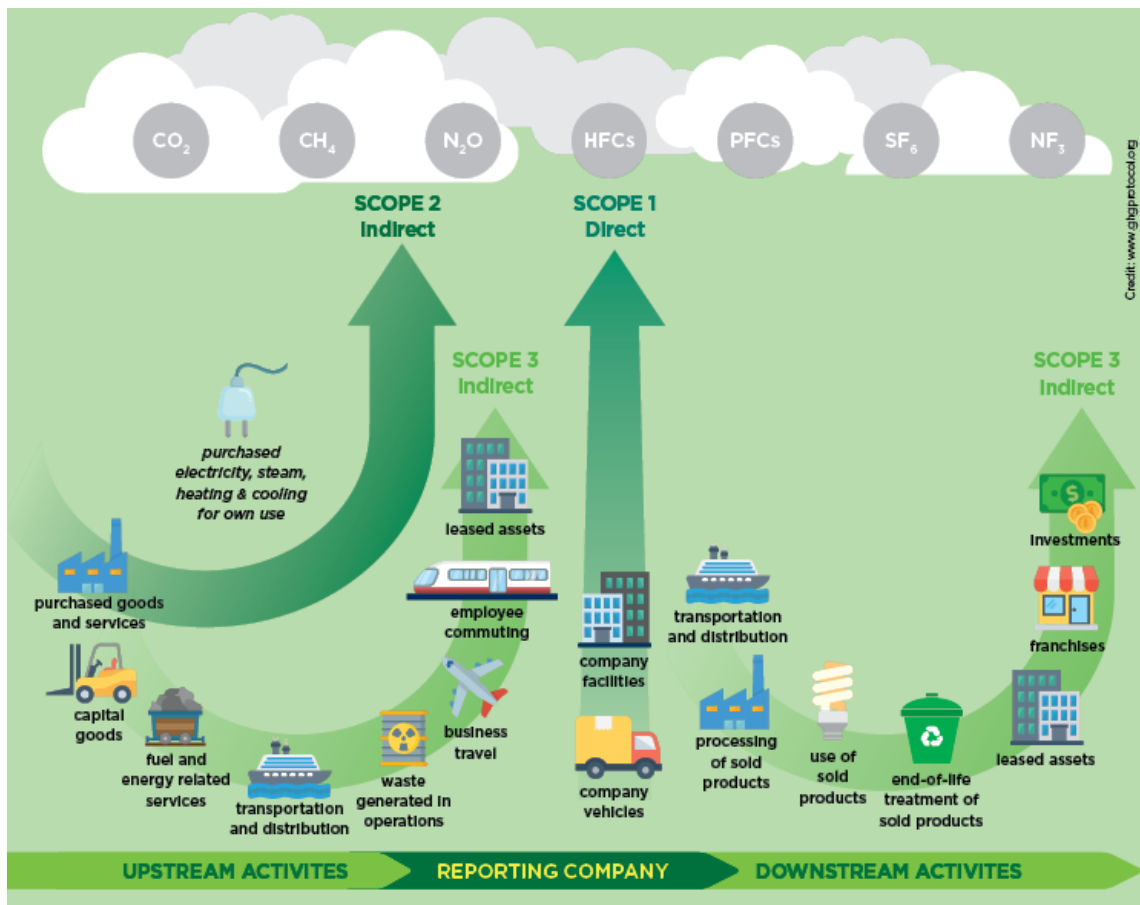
$CO_2$ $CH_4$ $N_2O$ HFCs PFCs $SF_6$ $NF_3$

Credit: www.ghgprotocol.org

SCOPE 2
Indirect

SCOPE 1
Direct

SCOPE 3
Indirect

SCOPE 3
Indirect

purchased electricity, steam, heating & cooling for own use

leased assets

employee commuting

purchased goods and services

capital goods

fuel and energy related services

transportation and distribution

waste generated in operations

business travel

company facilities

company vehicles

transportation and distribution

processing of sold products

use of sold products

end-of-life treatment of sold products

leased assets

investments

franchises

UPSTREAM ACTIVITES

REPORTING COMPANY

DOWNSTREAM ACTIVITES